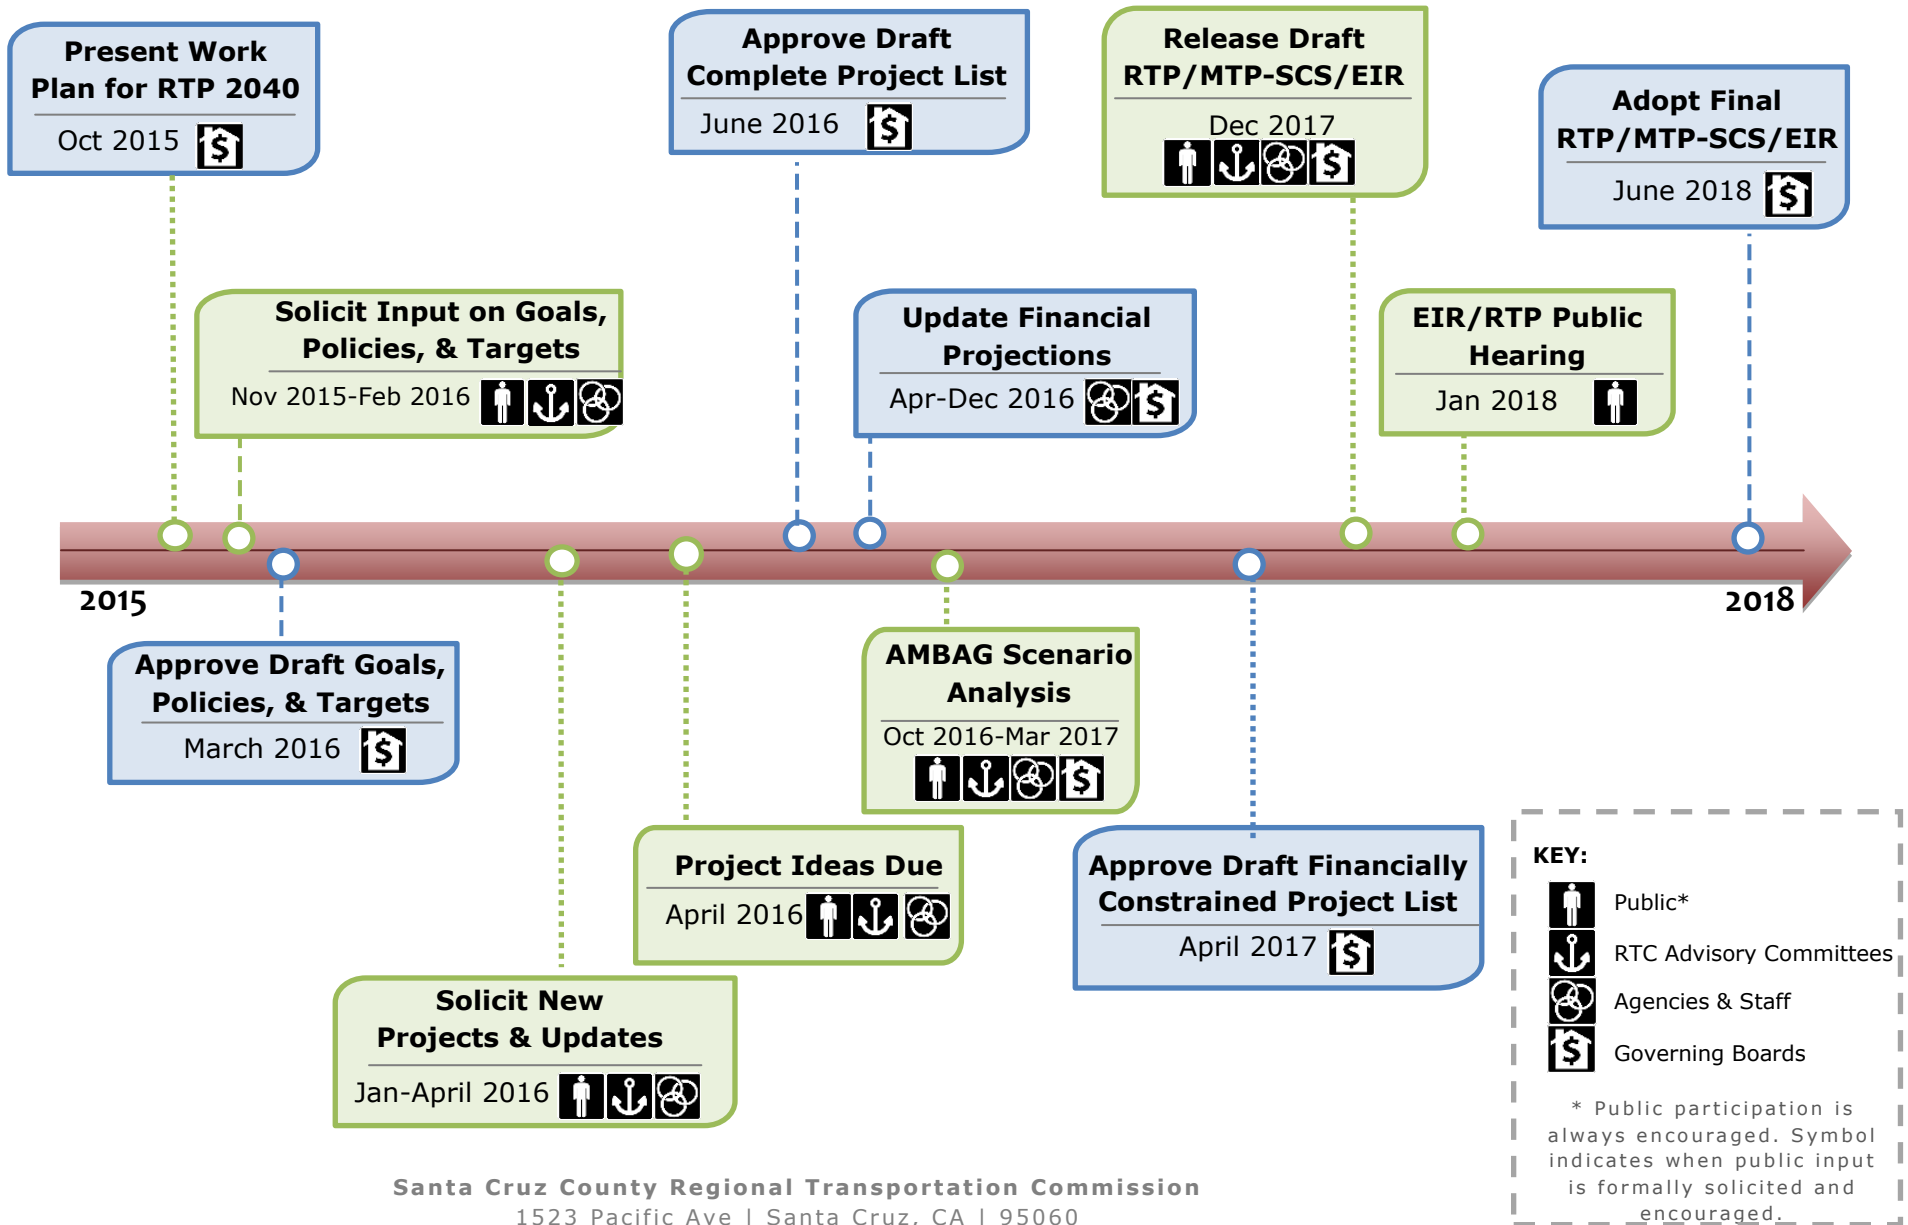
Present Work Plan for RTP 2040
Oct 2015

Approve Draft Complete Project List
June 2016

Release Draft RTP/MTP-SCS/EIR
Dec 2017

Adopt Final RTP/MTP-SCS/EIR
June 2018

Solicit Input on Goals, Policies, & Targets
Nov 2015-Feb 2016

Update Financial Projections
Apr-Dec 2016

EIR/RTP Public Hearing
Jan 2018

2015

2018

Approve Draft Goals, Policies, & Targets
March 2016

AMBAG Scenario Analysis
Oct 2016-Mar 2017

Project Ideas Due
April 2016

Approve Draft Financially Constrained Project List
April 2017

Solicit New Projects & Updates
Jan-April 2016

KEY:
Public*
RTC Advisory Committees
Agencies & Staff
Governing Boards

* Public participation is always encouraged. Symbol indicates when public input is formally solicited and encouraged.

Santa Cruz County Regional Transportation Commission
1523 Pacific Ave | Santa Cruz, CA | 95060